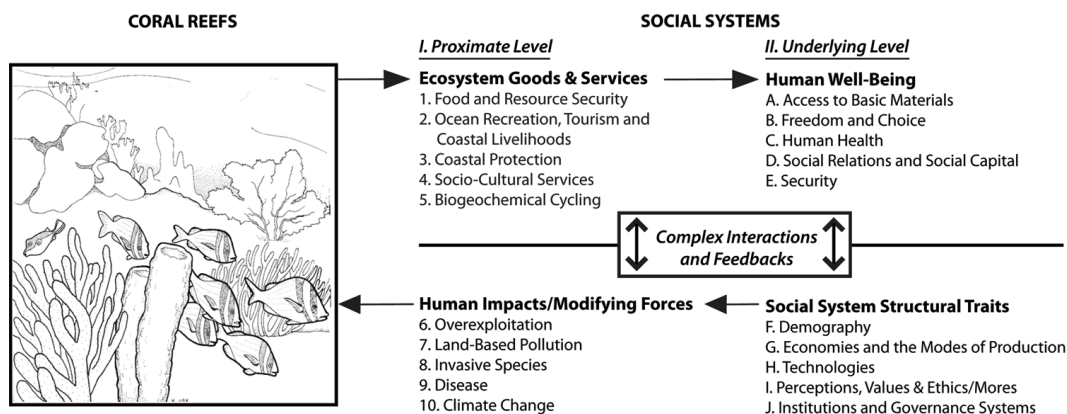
CORAL REEFS

SOCIAL SYSTEMS

I. Proximate Level

II. Underlying Level

Ecosystem Goods & Services
1. Food and Resource Security
2. Ocean Recreation, Tourism and Coastal Livelihoods
3. Coastal Protection
4. Socio-Cultural Services
5. Biogeochemical Cycling

Human Well-Being
A. Access to Basic Materials
B. Freedom and Choice
C. Human Health
D. Social Relations and Social Capital
E. Security

Complex Interactions and Feedbacks

Human Impacts/Modifying Forces
6. Overexploitation
7. Land-Based Pollution
8. Invasive Species
9. Disease
10. Climate Change

Social System Structural Traits
F. Demography
G. Economies and the Modes of Production
H. Technologies
I. Perceptions, Values & Ethics/Mores
J. Institutions and Governance Systems